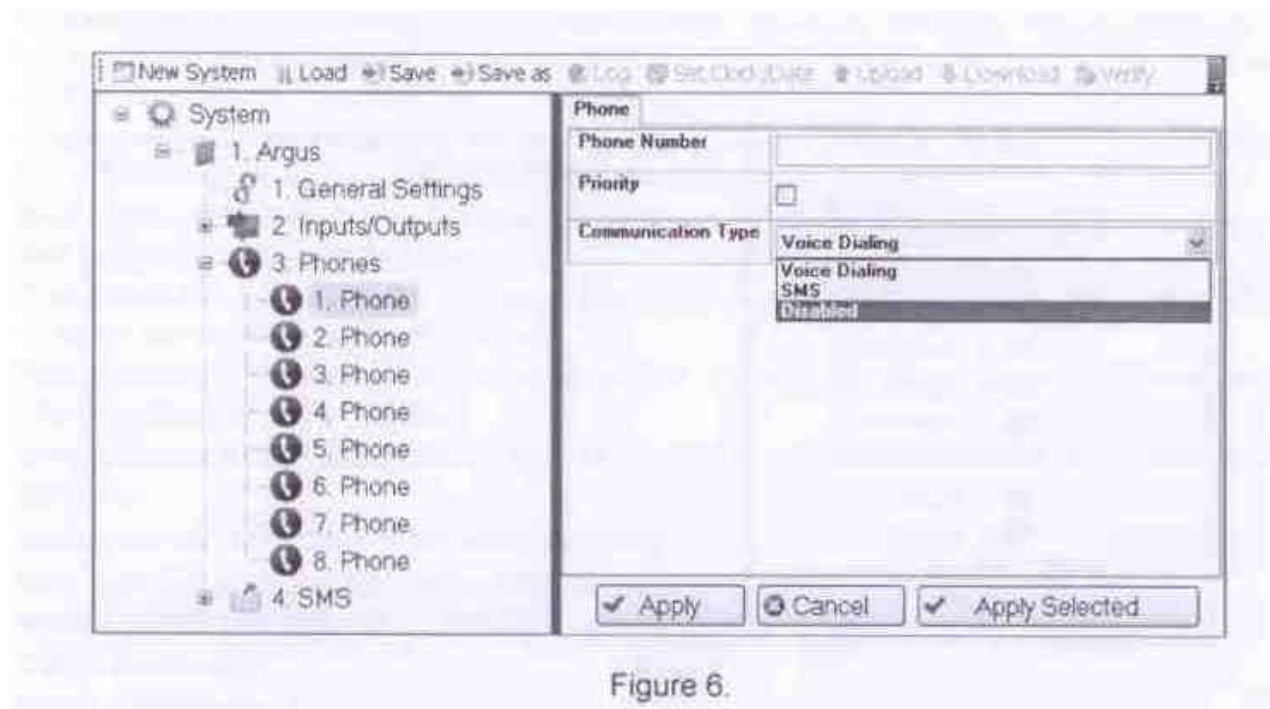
New System Load Save Save as Log Set Clock/Date Upload Download Verify

System
1. Argus
1. General Settings
2. Inputs/Outputs
3. Phones
1. Phone
2. Phone
3. Phone
4. Phone
5. Phone
6. Phone
7. Phone
8. Phone
4. SMS

Phone

| Phone Number | |
|---|---|
| Priority | |
| Communication Type | Voice Dialing |

Voice Dialing
SMS
Disabled

Apply Cancel Apply Selected

Figure 6.